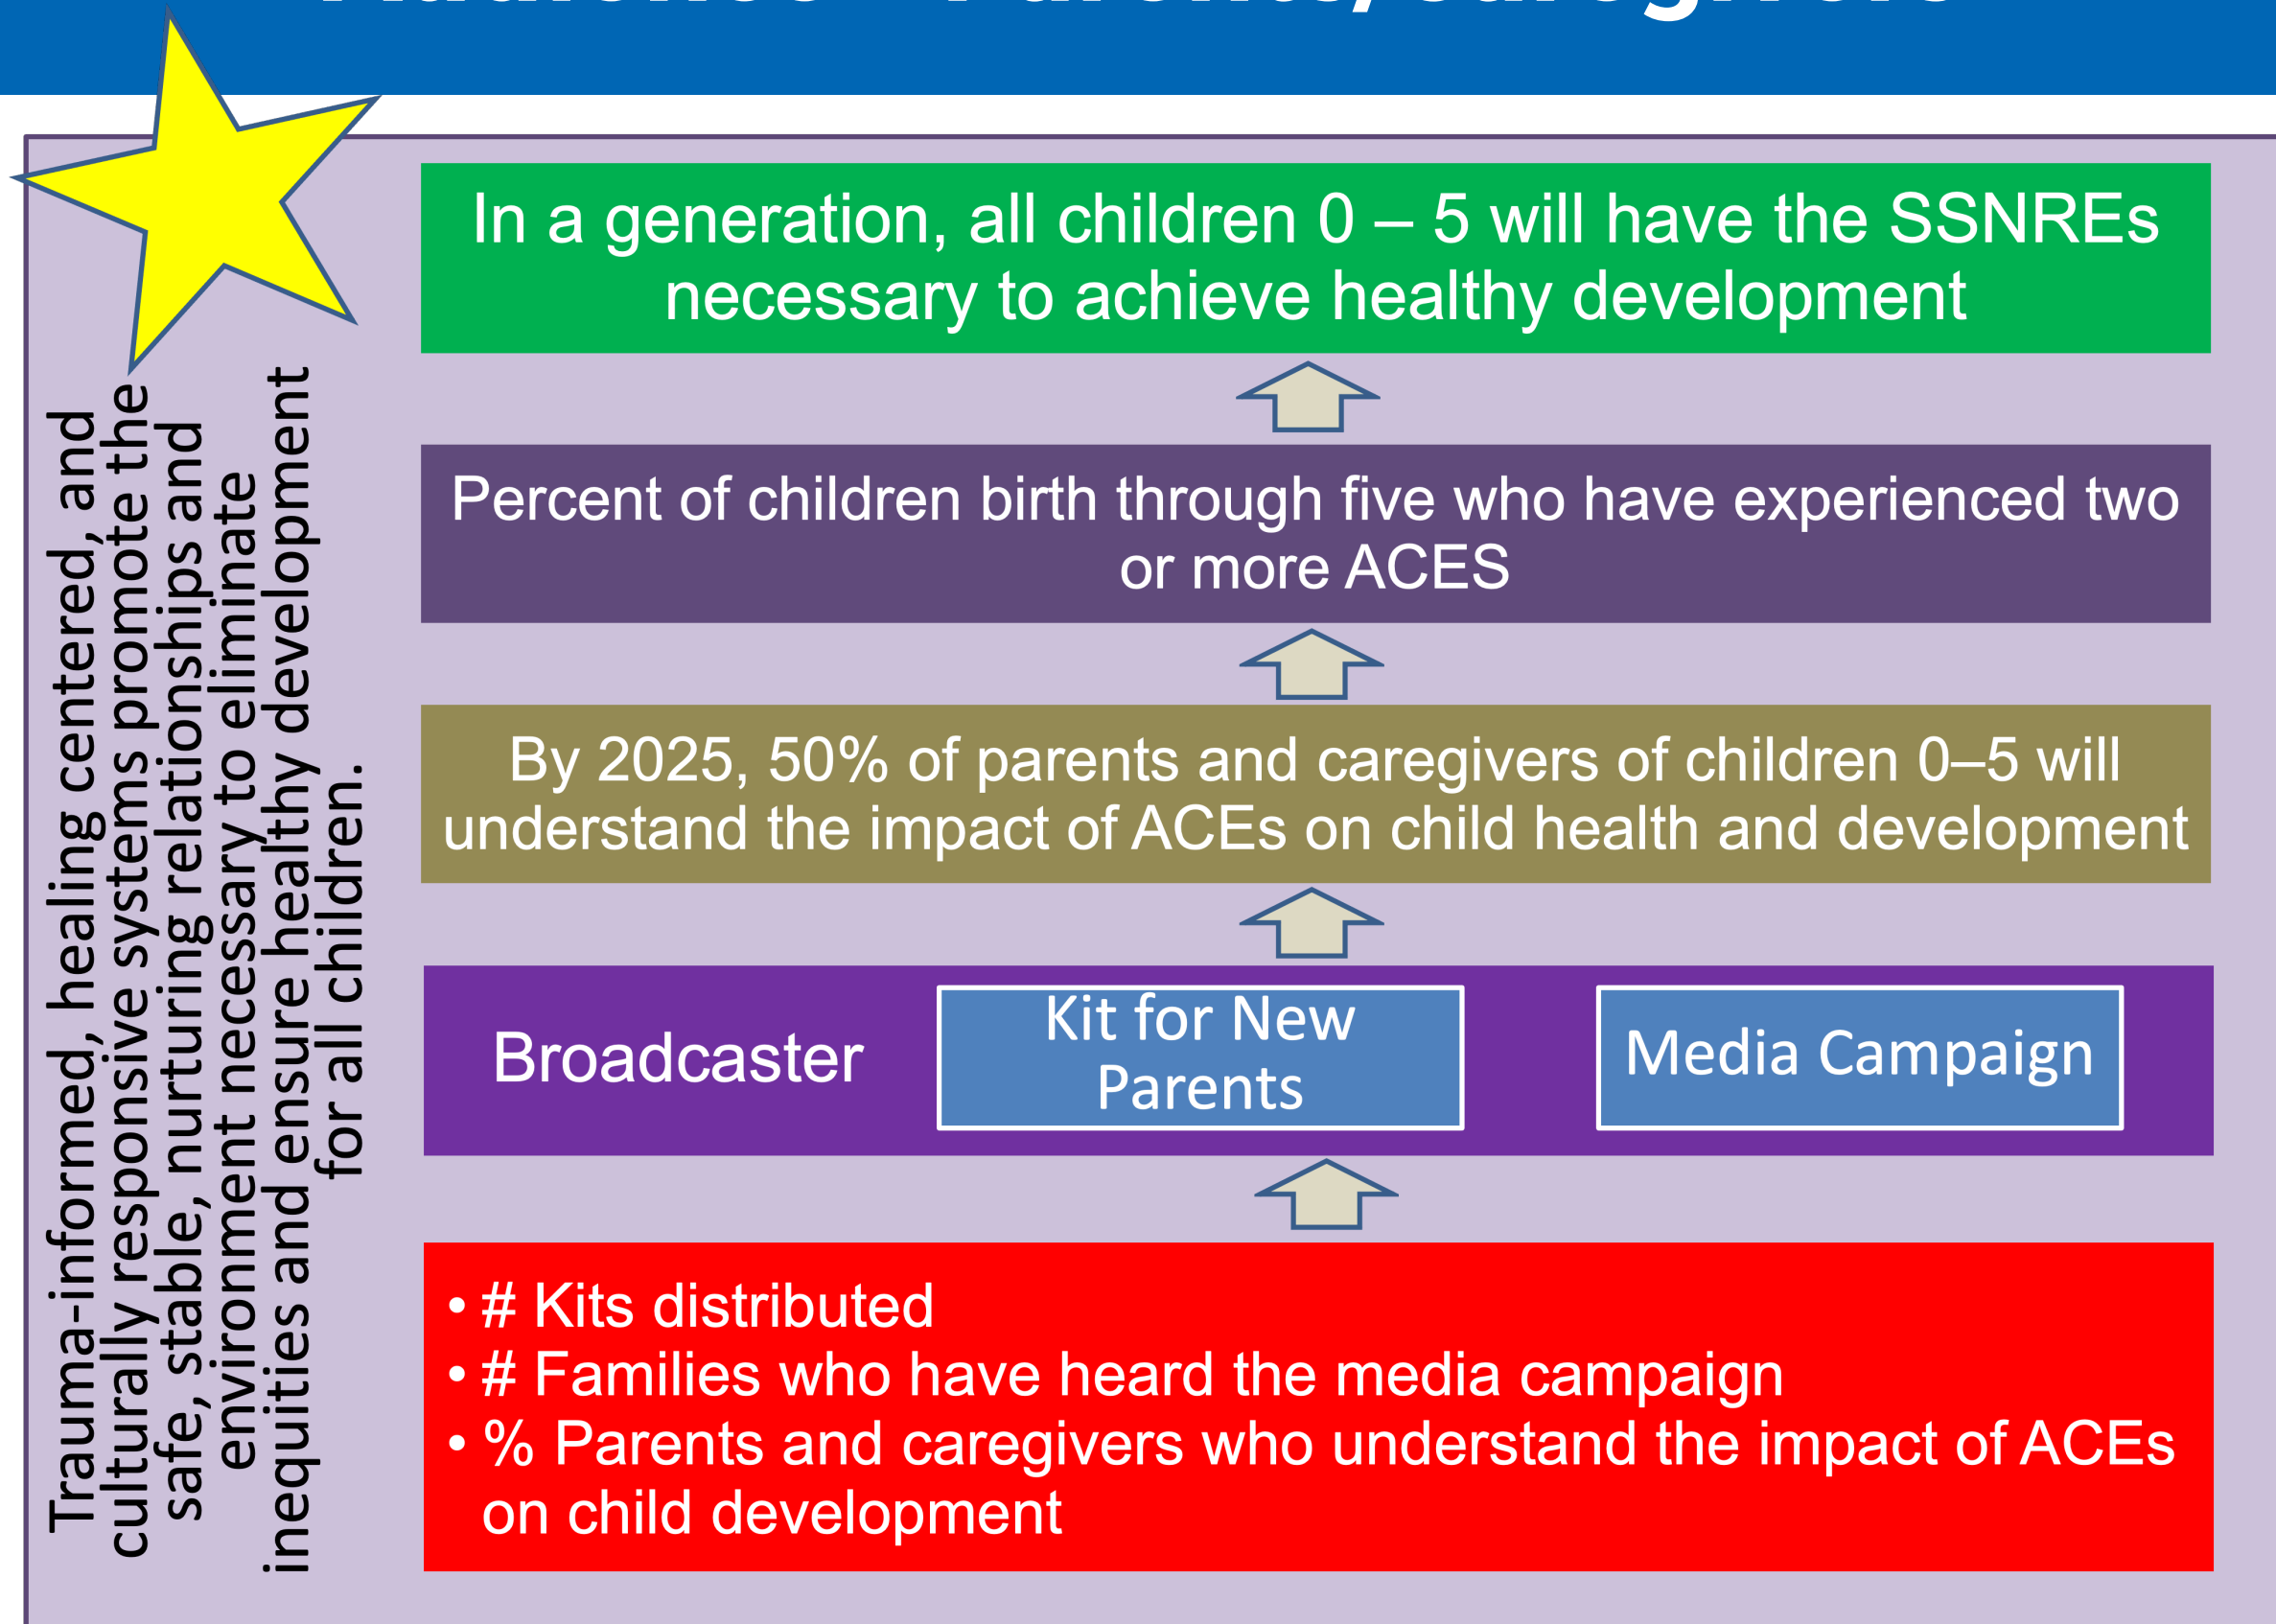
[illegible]

Trauma-informed, healing centered, and culturally responsive systems promote the safe, stable, nurturing relationships and environment necessary to eliminate inequities and ensure healthy development for all children.

In a generation, all children 0 – 5 will have the SSNREs necessary to achieve healthy development

Percent of children birth through five who have experienced two or more ACES

By 2025, 50% of parents and caregivers of children 0–5 will understand the impact of ACEs on child health and development

Broadcaster

Kit for New Parents

Media Campaign

• # Kits distributed
• # Families who have heard the media campaign
• % Parents and caregivers who understand the impact of ACEs on child development